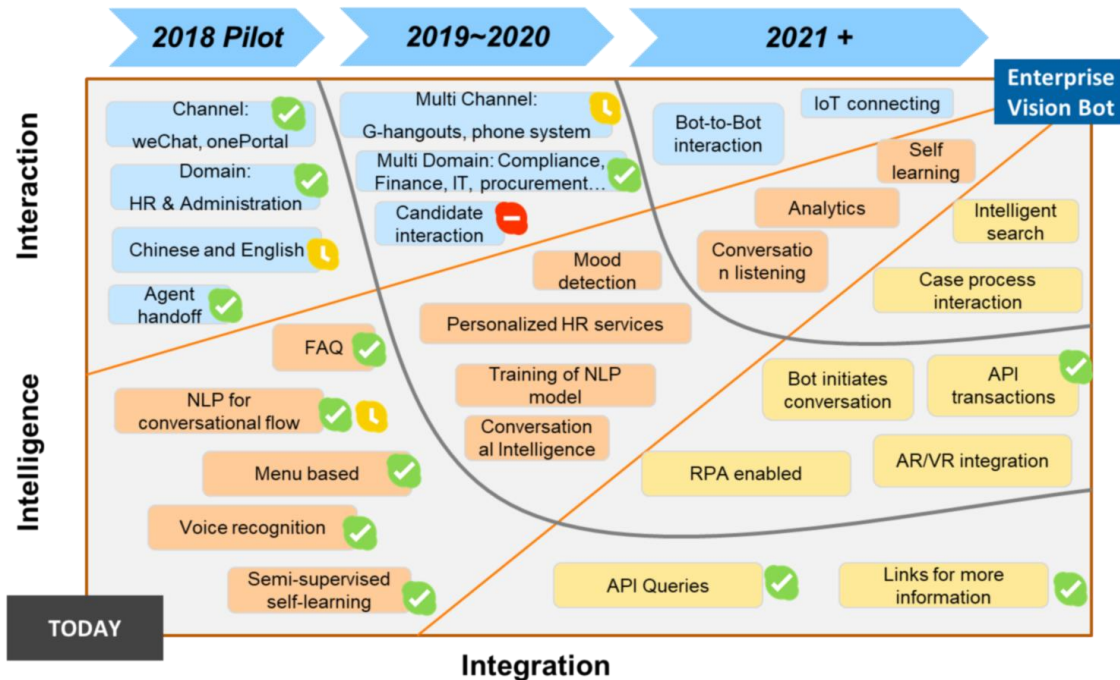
2018 Pilot

2019~2020

2021 +

Enterprise Vision Bot

Interaction

Channel: weChat, onePortal

Domain: HR & Administration

Chinese and English

Agent handoff

Multi Channel: G-hangouts, phone system

Multi Domain: Compliance, Finance, IT, procurement…

Candidate interaction

Bot-to-Bot interaction

IoT connecting

Self learning

Analytics

Intelligent search

Conversatio n listening

Case process interaction

Mood detection

Personalized HR services

Intelligence

FAQ

NLP for conversational flow

Menu based

Voice recognition

Semi-supervised self-learning

Training of NLP model

Conversation al Intelligence

Bot initiates conversation

API transactions

RPA enabled

AR/VR integration

API Queries

Links for more information

TODAY

Integration